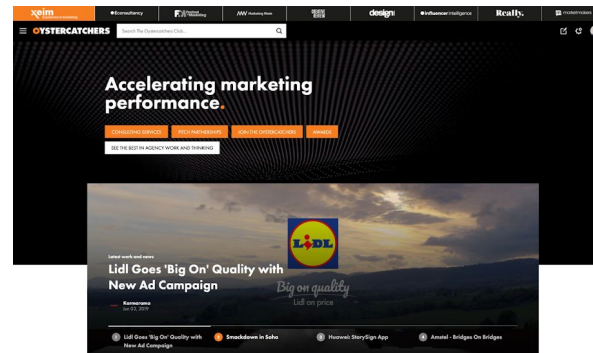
xeim

Econsultancy

Festival of Marketing

MW Marketing Week

design

Influencer Intelligence

Really.

OYSTERCATCHERS

Search The Oystercatchers Club...

Accelerating marketing performance.

CONSULTING SERVICES

PITCH PARTNERSHIPS

JOIN THE OYSTERCATCHERS

AWARDS

SEE THE BEST IN AGENCY WORK AND THINKING

Latest work and news

Lidl Goes 'Big On' Quality with New Ad Campaign

Karmarama

Jun 03, 2019

LIDL

Big on quality

Lidl on price

1 Lidl Goes 'Big On' Quality with New Ad Campaign

2 Smackdown in Soho

3 Huawei: StorySign App

4 Amstel - Bridges On Bridges